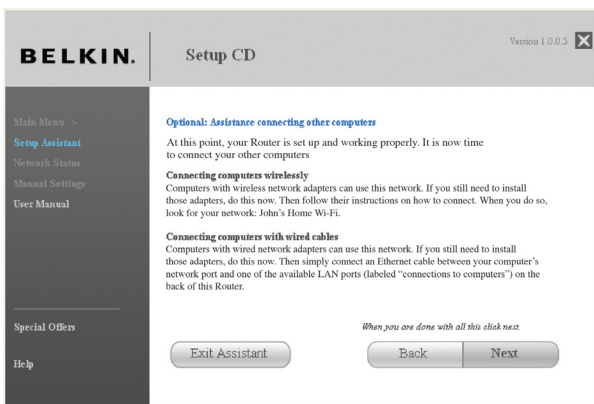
BELKIN.

Setup CD

Version 1.0.0.5

Main Menu >
Setup Assistant
Network Status
Manual Settings
User Manual

Special Offers

Help

Optional: Assistance connecting other computers

At this point, your Router is set up and working properly. It is now time to connect your other computers

Connecting computers wirelessly
Computers with wireless network adapters can use this network. If you still need to install those adapters, do this now. Then follow their instructions on how to connect. When you do so, look for your network: John's Home Wi-Fi.

Connecting computers with wired cables
Computers with wired network adapters can use this network. If you still need to install those adapters, do this now. Then simply connect an Ethernet cable between your computer's network port and one of the available LAN ports (labeled "connections to computers") on the back of this Router.

When you are done with all this click next.

Exit Assistant

Back

Next